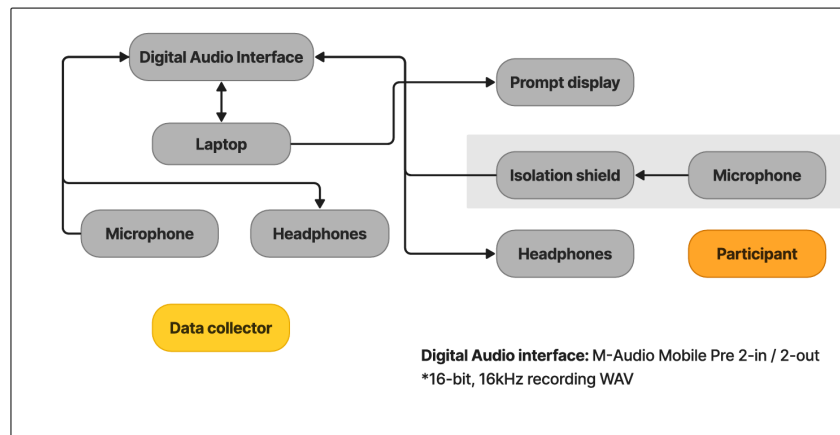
Digital Audio Interface

Laptop

Prompt display

Isolation shield

Microphone

Microphone

Headphones

Headphones

Participant

Data collector

**Digital Audio interface:** M-Audio Mobile Pre 2-in / 2-out
*16-bit, 16kHz recording WAV